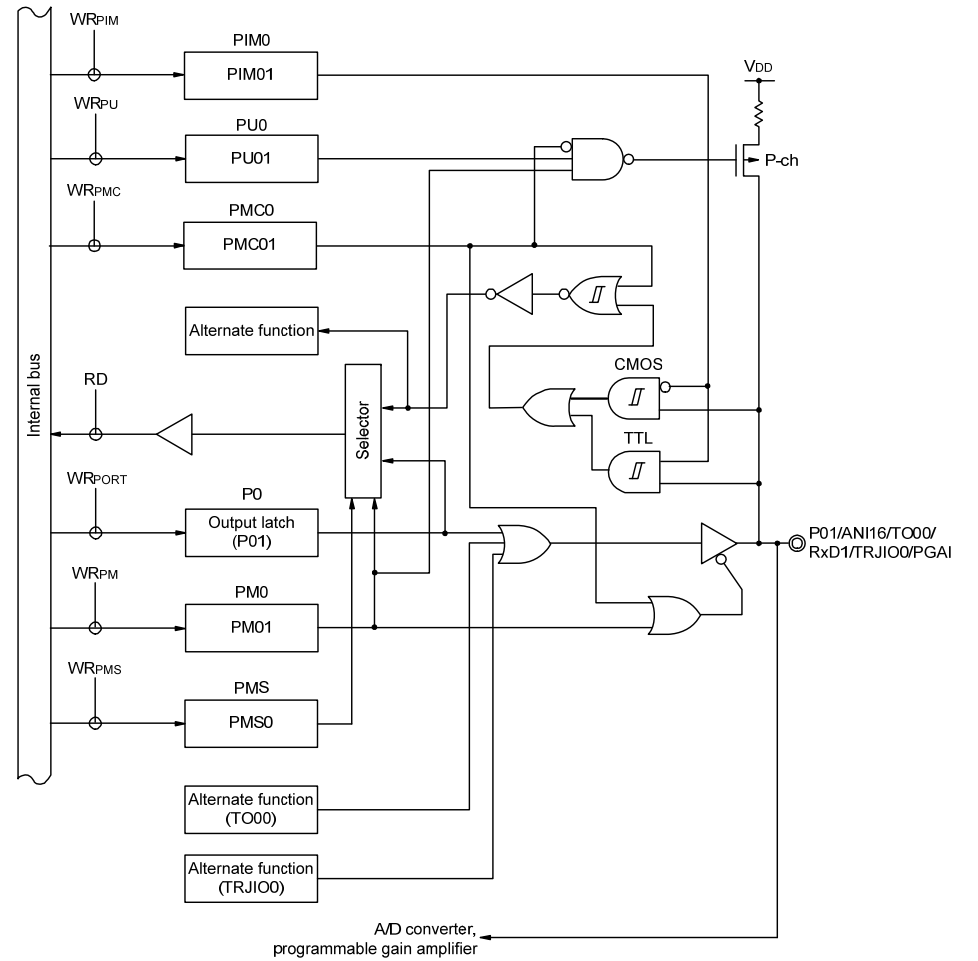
WR$_{PIM}$

PIM0

PIM01

V$_{DD}$

WR$_{PU}$

PU0

PU01

P-ch

WR$_{PMC}$

PMC0

PMC01

Alternate function

CMOS

RD

Internal bus

Selector

TTL

WR$_{PORT}$

P0

Output latch (P01)

P01/ANI16/TO00/ RxD1/TRJIO0/PGAI

WR$_{PM}$

PM0

PM01

WR$_{PMS}$

PMS

PMS0

Alternate function (TO00)

Alternate function (TRJIO0)

A/D converter, programmable gain amplifier